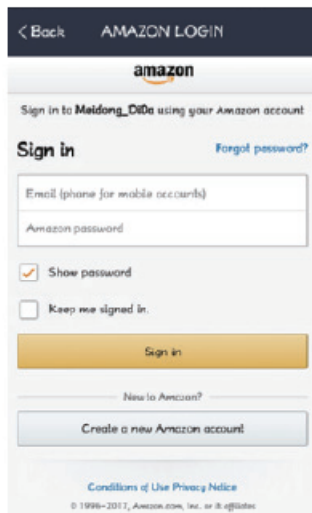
< Back AMAZON LOGIN

amazon

Sign in to Meidong_DiDa using your Amazon account

Sign in

Forgot password?

Email (phone for mobile accounts)

Amazon password

Show password

Keep me signed in.

Sign in

New to Amazon?

Create a new Amazon account

Conditions of Use Privacy Notice

© 1996–2017, Amazon.com, Inc. or its affiliates